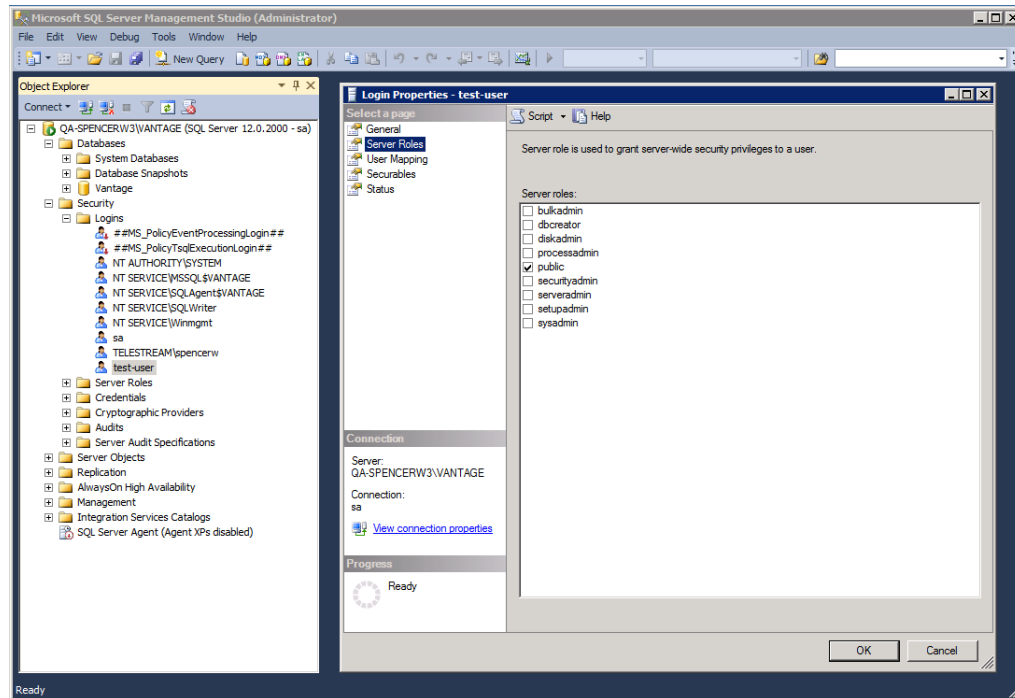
Microsoft SQL Server Management Studio (Administrator)

File Edit View Debug Tools Window Help

New Query

Object Explorer

Connect

QA-SPENCERW3\VANTAGE (SQL Server 12.0.2000 - sa)
Databases
System Databases
Database Snapshots
Vantage
Security
Logins
##MS_PolicyEventProcessingLogin##
##MS_PolicyTsqlExecutionLogin##
NT AUTHORITY\SYSTEM
NT SERVICE\MSSQL$VANTAGE
NT SERVICE\SQLAgent$VANTAGE
NT SERVICE\SQLWriter
NT SERVICE\Winmgmt
sa
TELESTREAM\spencerw
test-user
Server Roles
Credentials
Cryptographic Providers
Audits
Server Audit Specifications
Server Objects
Replication
AlwaysOn High Availability
Management
Integration Services Catalogs
SQL Server Agent (Agent XPs disabled)

Login Properties - test-user

Select a page
General
Server Roles
User Mapping
Securables
Status

Script Help

Server role is used to grant server-wide security privileges to a user.

Server roles:
bulkadmin
dbcreator
diskadmin
processadmin
public
securityadmin
serveradmin
setupadmin
sysadmin

Connection
Server:
QA-SPENCERW3\VANTAGE
Connection:
sa
View connection properties

Progress
Ready

OK Cancel

Ready